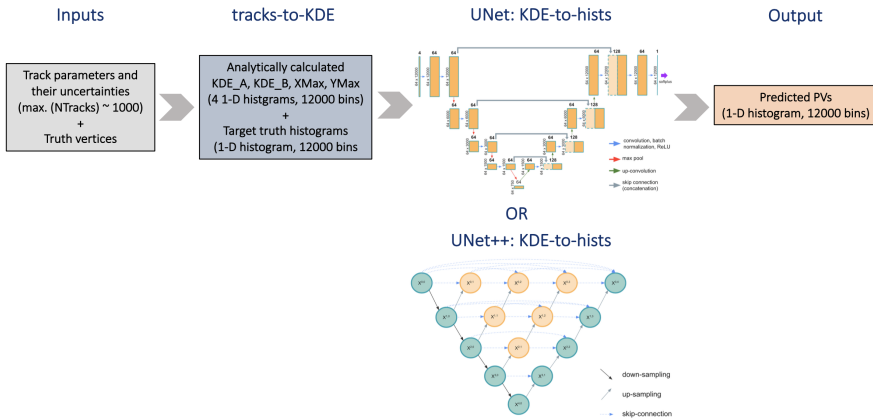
Inputs

tracks-to-KDE

UNet: KDE-to-hists

Output

Track parameters and their uncertainties (max. (NTracks) ~ 1000) + Truth vertices

Analytically calculated KDE_A, KDE_B, XMax, YMax (4 1-D histgrams, 12000 bins) + Target truth histograms (1-D histogram, 12000 bins

Predicted PVs (1-D histogram, 12000 bins)

4 64 64 64 128 64 1

64 64 64 128

64 64 64 128

64 64 64 128

64

softplus

convolution, batch normalization, ReLU

max pool

up-convolution

skip connection (concatenation)

OR

UNet++: KDE-to-hists

$X^{0,0}$ $X^{0,1}$ $X^{0,2}$ $X^{0,3}$ $X^{0,4}$

$X^{1,0}$ $X^{1,1}$ $X^{1,2}$ $X^{1,3}$

$X^{2,0}$ $X^{2,1}$ $X^{2,2}$

$X^{3,0}$ $X^{3,1}$

$X^{4,0}$

down-sampling

up-sampling

skip-connection